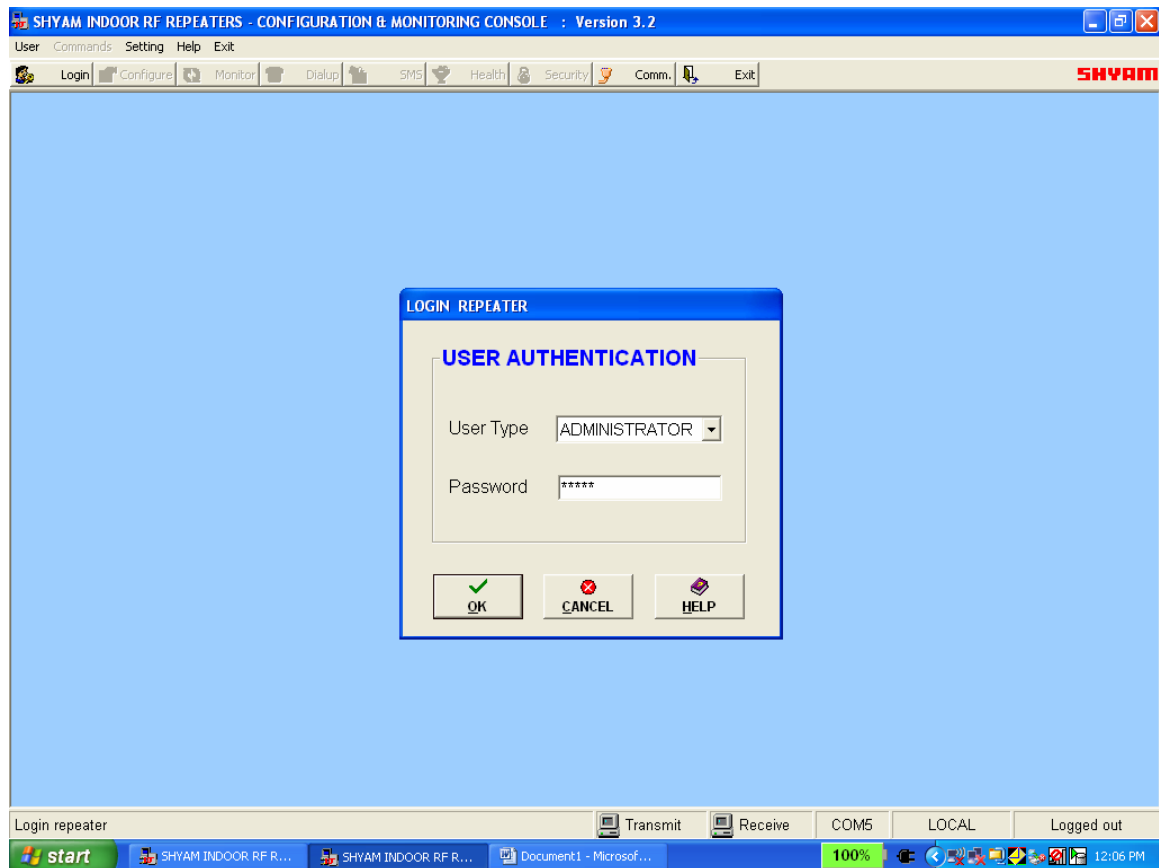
SHYAM INDOOR RF REPEATERS - CONFIGURATION & MONITORING CONSOLE : Version 3.2

User Commands Setting Help Exit

Login Configure Monitor Dialup SMS Health Security Comm. Exit

SHYAM

LOGIN REPEATER

USER AUTHENTICATION

User Type ADMINISTRATOR

Password *****

OK CANCEL HELP

Login repeater Transmit Receive COM5 LOCAL Logged out

start SHYAM INDOOR RF R... SHYAM INDOOR RF R... Document1 - Microsof... 100% 12:06 PM